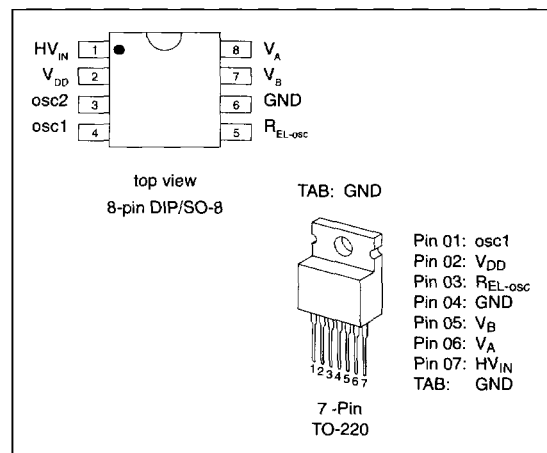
$HV_{IN}$ 1
$V_{DD}$ 2
osc2 3
osc1 4
8 $V_A$
7 $V_B$
6 GND
5 $R_{EL-osc}$

top view
8-pin DIP/SO-8

TAB: GND

1 2 3 4 5 6 7

7 -Pin
TO-220

Pin 01: osc1
Pin 02: $V_{DD}$
Pin 03: $R_{EL-osc}$
Pin 04: GND
Pin 05: $V_B$
Pin 06: $V_A$
Pin 07: $HV_{IN}$
TAB: GND